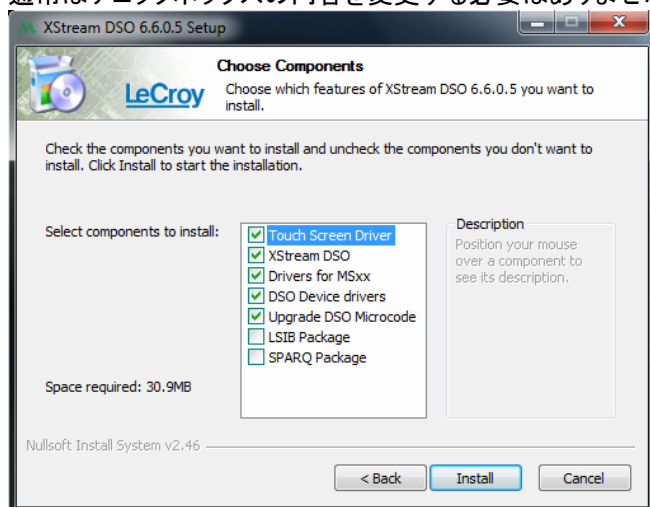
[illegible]

XStream DSO 6.6.0.5 Setup

LeCroy

Choose Components

Choose which features of XStream DSO 6.6.0.5 you want to install.

Check the components you want to install and uncheck the components you don't want to install. Click Install to start the installation.

Select components to install:

Touch Screen Driver
XStream DSO
Drivers for MSxx
DSO Device drivers
Upgrade DSO Microcode
LSIB Package
SPARQ Package

Description

Position your mouse over a component to see its description.

Space required: 30.9MB

Nullsoft Install System v2.46

< Back
Install
Cancel